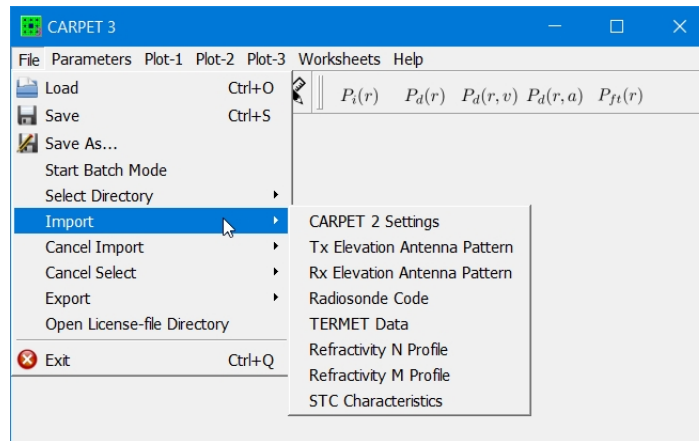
CARPET 3

File Parameters Plot-1 Plot-2 Plot-3 Worksheets Help

Load Ctrl+O
Save Ctrl+S
Save As...
Start Batch Mode
Select Directory
Import
Cancel Import
Cancel Select
Export
Open License-file Directory
Exit Ctrl+Q

$P_i(r)$ $P_d(r)$ $P_d(r,v)$ $P_d(r,a)$ $P_{ft}(r)$

CARPET 2 Settings
Tx Elevation Antenna Pattern
Rx Elevation Antenna Pattern
Radiosonde Code
TERMET Data
Refractivity N Profile
Refractivity M Profile
STC Characteristics